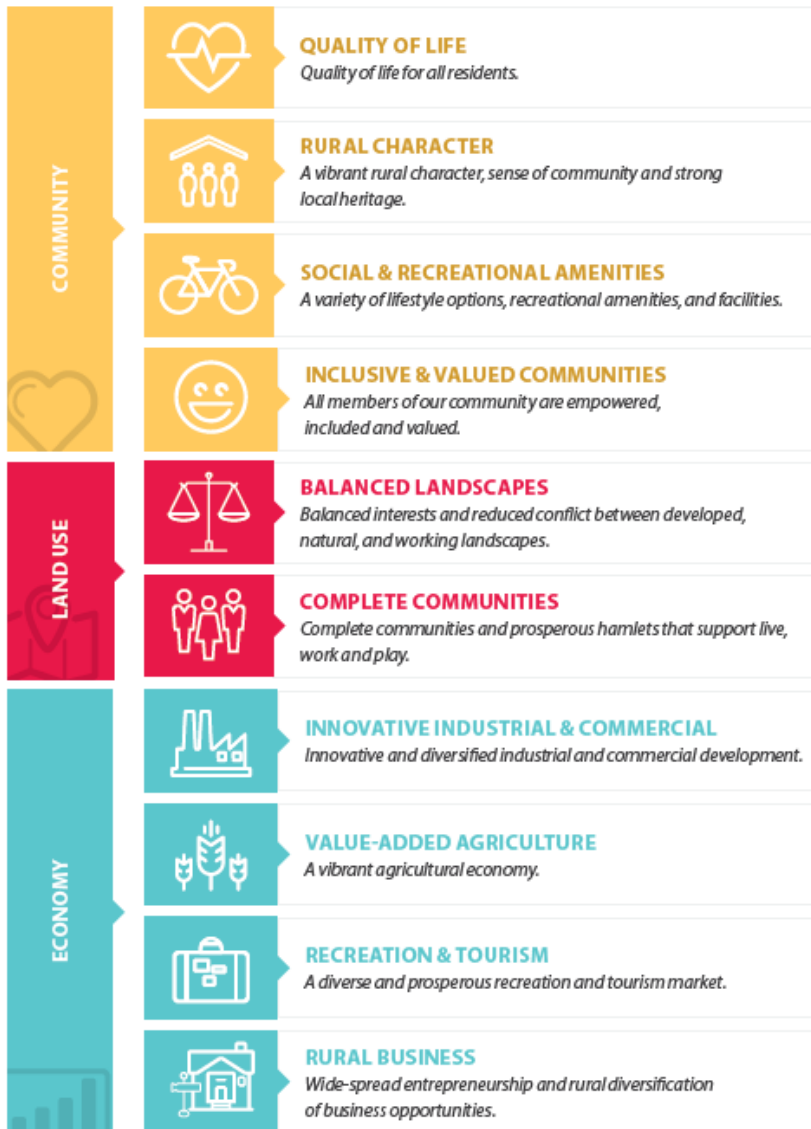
COMMUNITY

QUALITY OF LIFE
Quality of life for all residents.

RURAL CHARACTER
A vibrant rural character, sense of community and strong local heritage.

SOCIAL & RECREATIONAL AMENITIES
A variety of lifestyle options, recreational amenities, and facilities.

INCLUSIVE & VALUED COMMUNITIES
All members of our community are empowered, included and valued.

LAND USE

BALANCED LANDSCAPES
Balanced interests and reduced conflict between developed, natural, and working landscapes.

COMPLETE COMMUNITIES
Complete communities and prosperous hamlets that support live, work and play.

ECONOMY

INNOVATIVE INDUSTRIAL & COMMERCIAL
Innovative and diversified industrial and commercial development.

VALUE-ADDED AGRICULTURE
A vibrant agricultural economy.

RECREATION & TOURISM
A diverse and prosperous recreation and tourism market.

RURAL BUSINESS
Wide-spread entrepreneurship and rural diversification of business opportunities.